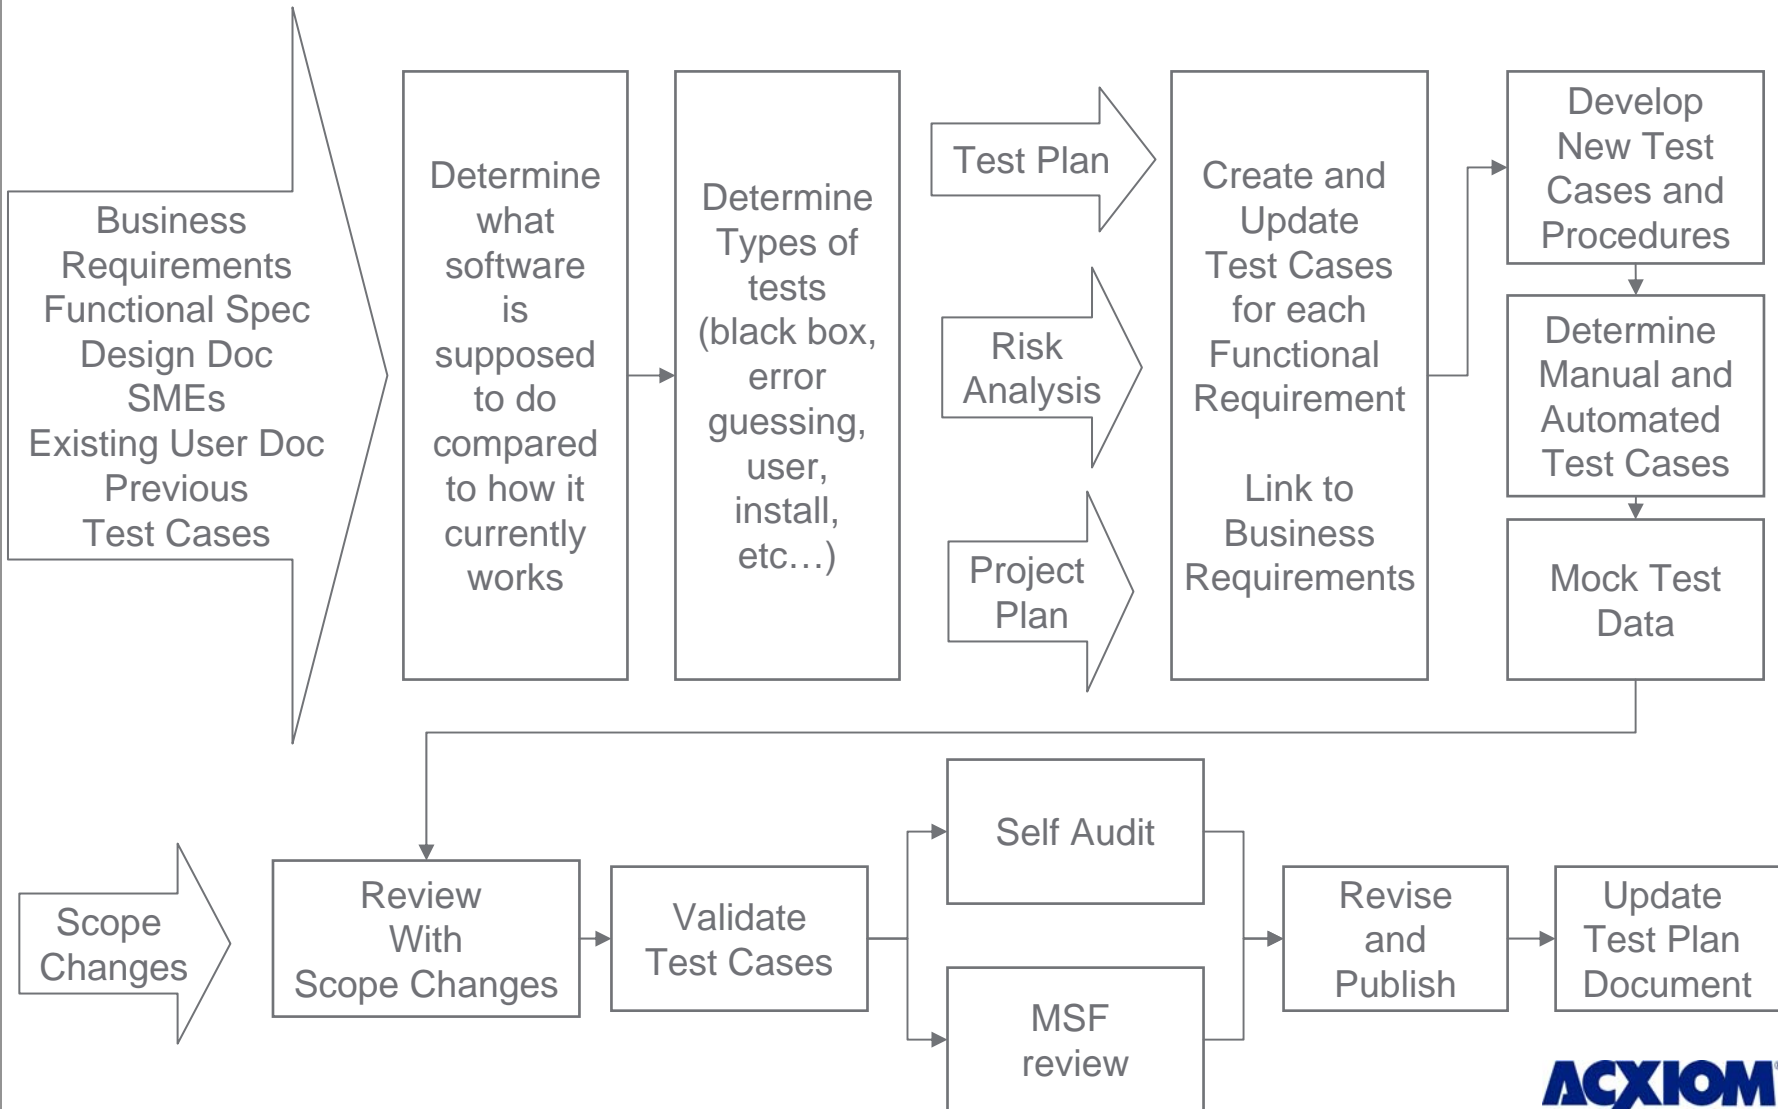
Business Requirements
Functional Spec
Design Doc
SMEs
Existing User Doc
Previous Test Cases

Determine what software is supposed to do compared to how it currently works

Determine Types of tests (black box, error guessing, user, install, etc…)

Test Plan

Risk Analysis

Project Plan

Create and Update Test Cases for each Functional Requirement

Link to Business Requirements

Develop New Test Cases and Procedures

Determine Manual and Automated Test Cases

Mock Test Data

Scope Changes

Review With Scope Changes

Validate Test Cases

Self Audit

MSF review

Revise and Publish

Update Test Plan Document

ACXIOM